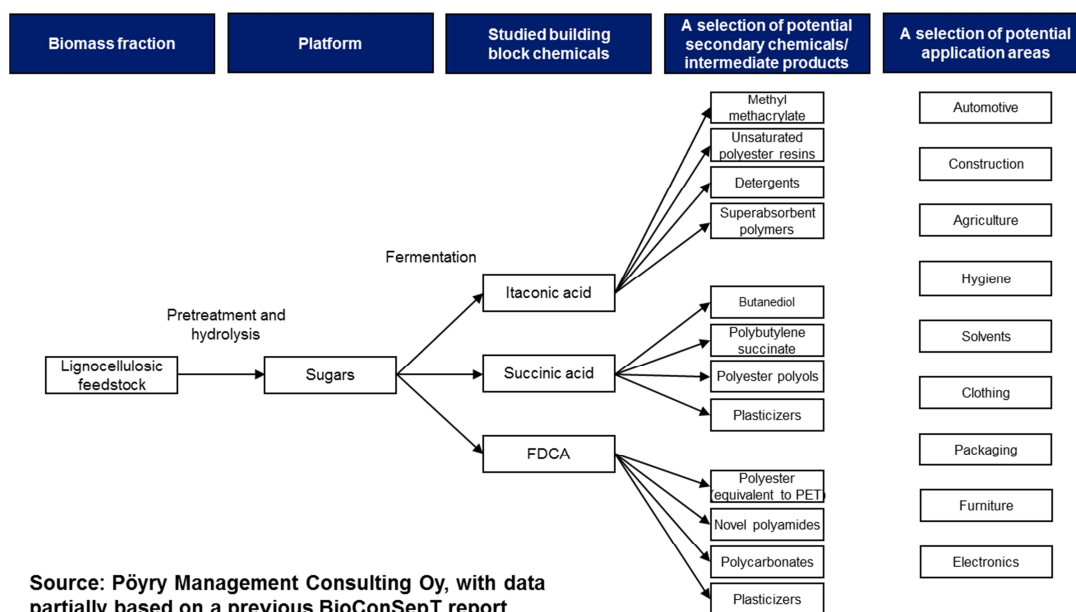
Biomass fraction

Platform

Studied building block chemicals

A selection of potential secondary chemicals/ intermediate products

A selection of potential application areas

Lignocellulosic feedstock

Pretreatment and hydrolysis

Sugars

Fermentation

Itaconic acid

Succinic acid

FDCA

Methyl methacrylate

Unsaturated polyester resins

Detergents

Superabsorbent polymers

Butanediol

Polybutylene succinate

Polyester polyols

Plasticizers

Polyester (equivalent to PET)

Novel polyamides

Polycarbonates

Plasticizers

Automotive

Construction

Agriculture

Hygiene

Solvents

Clothing

Packaging

Furniture

Electronics

Source: Pöyry Management Consulting Oy, with data partially based on a previous BioConSepT report